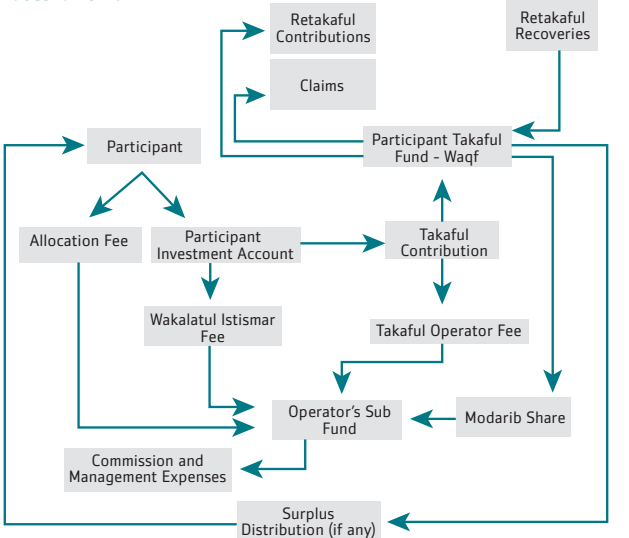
Retakaful Contributions

Retakaful Recoveries

Claims

Participant

Participant Takaful Fund - Waqf

Allocation Fee

Participant Investment Account

Takaful Contribution

Wakalatul Istismar Fee

Takaful Operator Fee

Operator's Sub Fund

Modarib Share

Commission and Management Expenses

Surplus Distribution (if any)